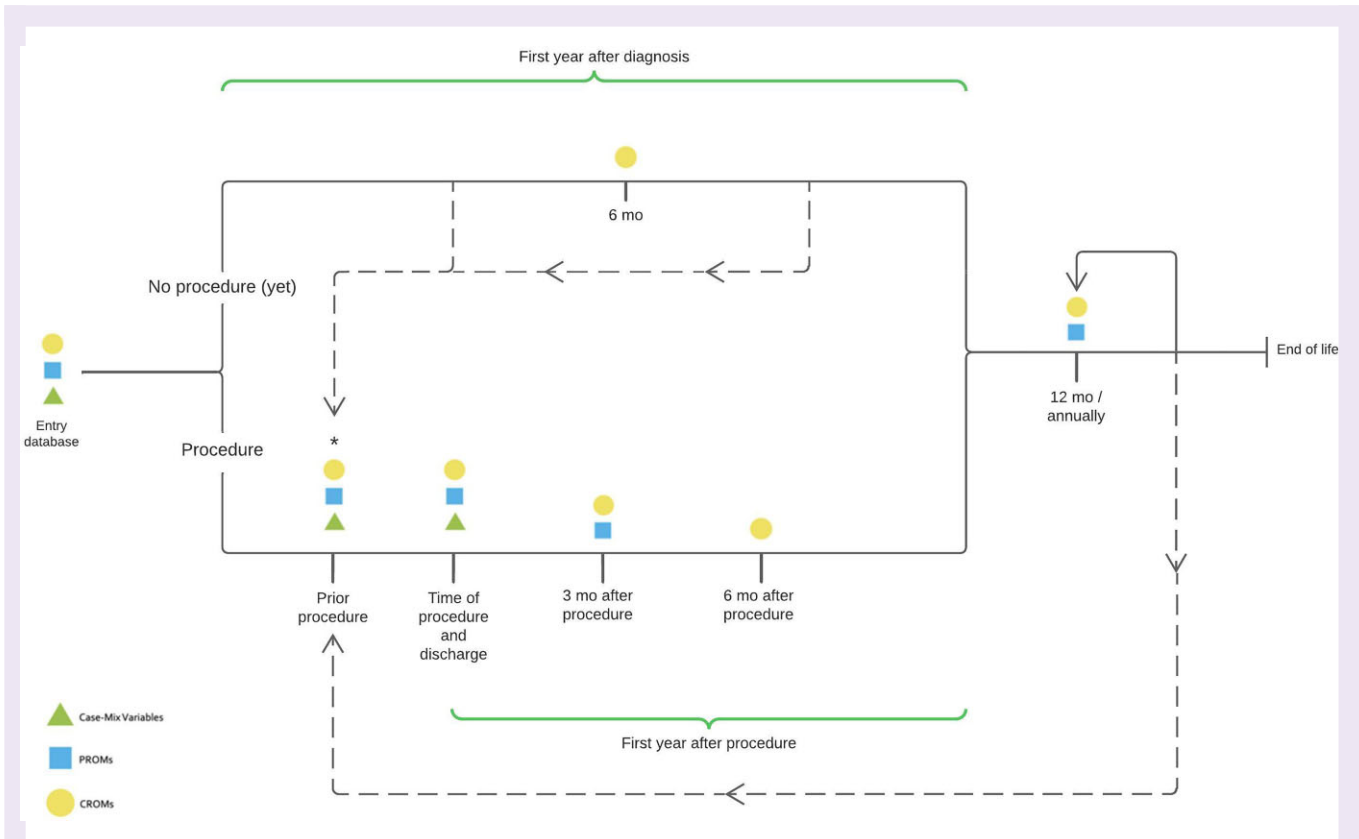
First year after diagnosis

6 mo

No procedure (yet)

Entry database

Procedure

*

12 mo / annually

End of life

Prior procedure

Time of procedure and discharge

3 mo after procedure

6 mo after procedure

First year after procedure

Case-Mix Variables

PROMs

CROMs